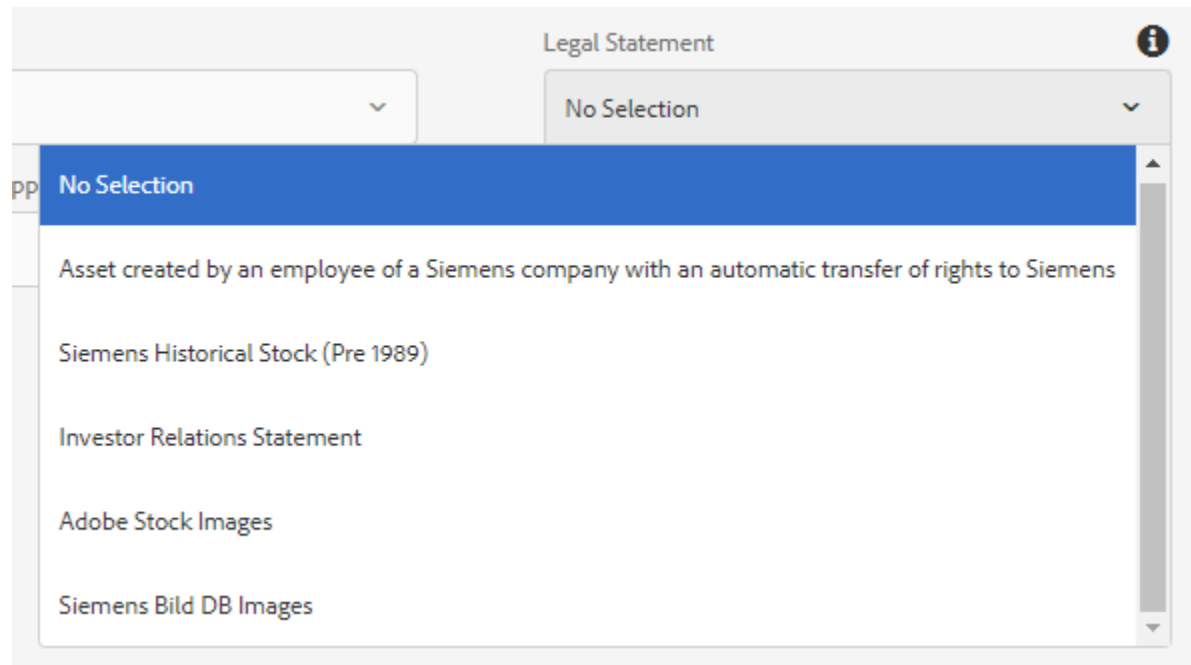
Legal Statement

No Selection

pp

No Selection

Asset created by an employee of a Siemens company with an automatic transfer of rights to Siemens

Siemens Historical Stock (Pre 1989)

Investor Relations Statement

Adobe Stock Images

Siemens Bild DB Images